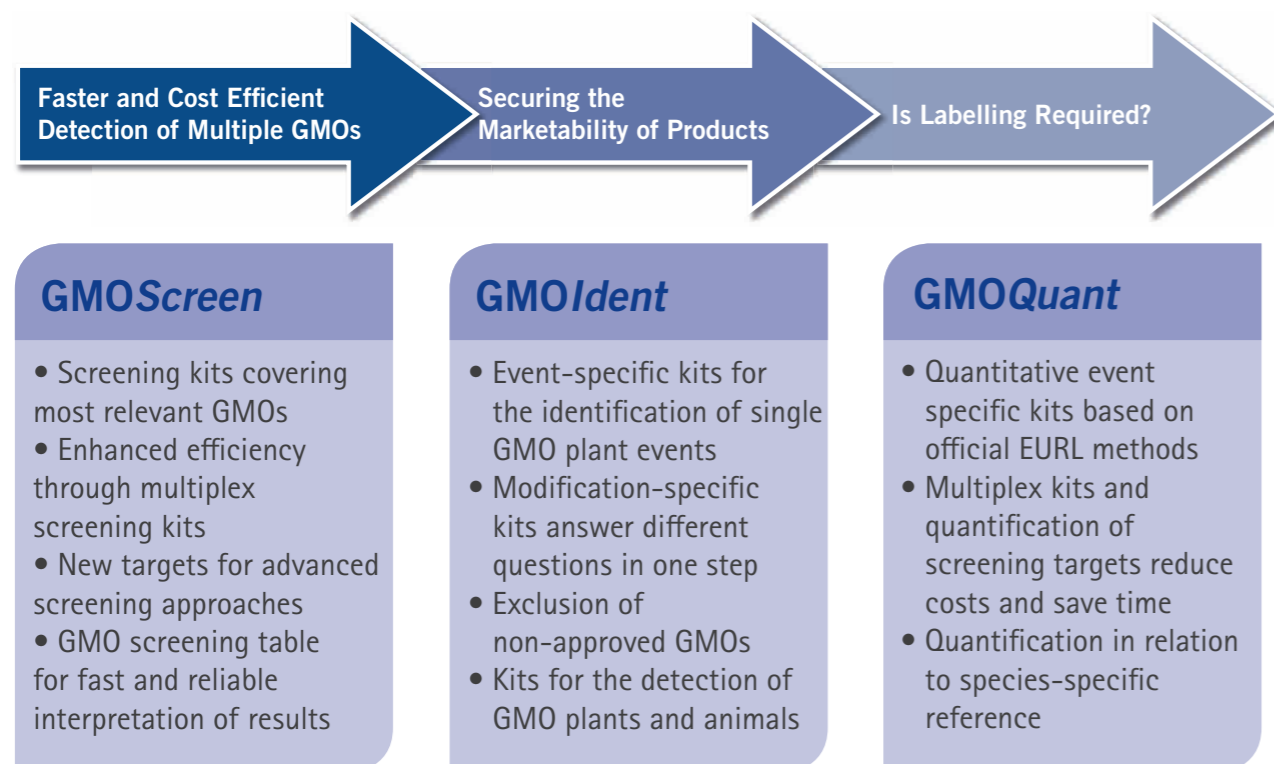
Faster and Cost Efficient Detection of Multiple GMOs

Securing the Marketability of Products

Is Labelling Required?

GMOScreen

• Screening kits covering most relevant GMOs
• Enhanced efficiency through multiplex screening kits
• New targets for advanced screening approaches
• GMO screening table for fast and reliable interpretation of results

GMOIdent

• Event-specific kits for the identification of single GMO plant events
• Modification-specific kits answer different questions in one step
• Exclusion of non-approved GMOs
• Kits for the detection of GMO plants and animals

GMOQuant

• Quantitative event specific kits based on official EURL methods
• Multiplex kits and quantification of screening targets reduce costs and save time
• Quantification in relation to species-specific reference